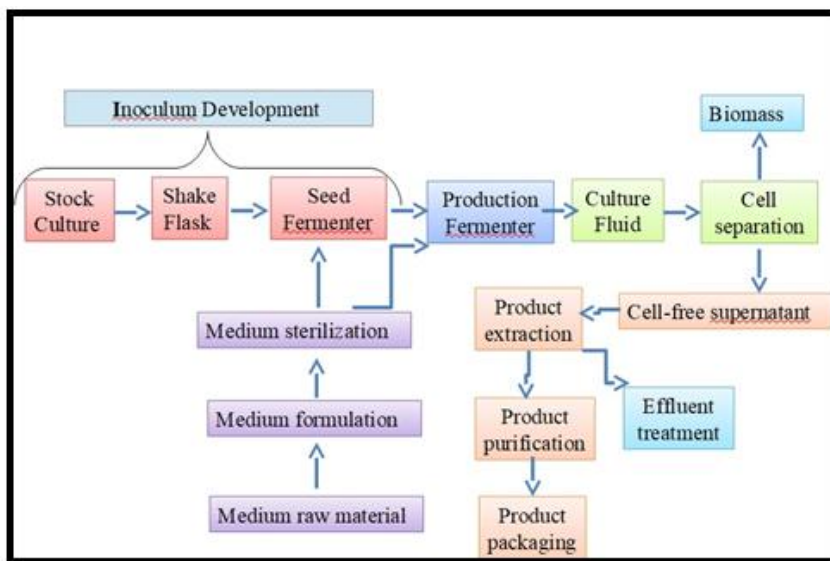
Inoculum Development

Stock Culture

Shake Flask

Seed Fermenter

Production Fermenter

Culture Fluid

Cell separation

Biomass

Cell-free supernatant

Product extraction

Effluent treatment

Product purification

Product packaging

Medium sterilization

Medium formulation

Medium raw material